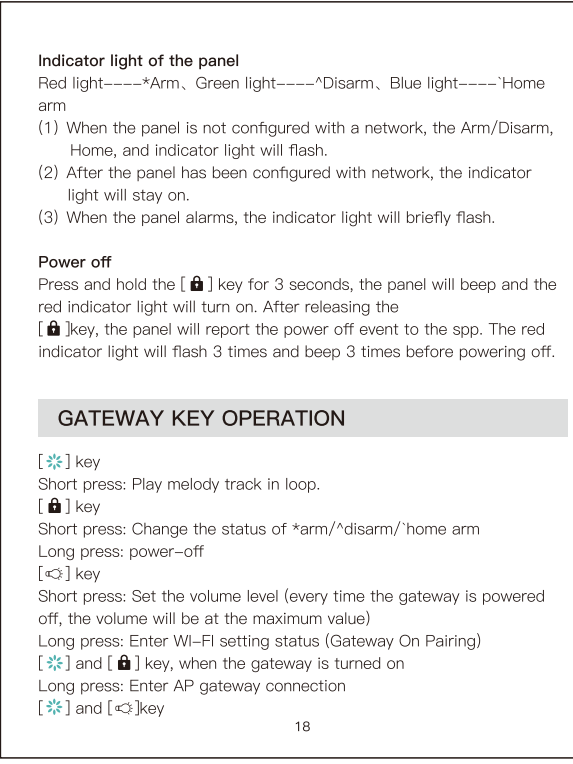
Indicator light of the panel

Red light----*Arm、Green light----^Disarm、Blue light----`Home arm

(1) When the panel is not configured with a network, the Arm/Disarm, Home, and indicator light will flash.

(2) After the panel has been configured with network, the indicator light will stay on.

(3) When the panel alarms, the indicator light will briefly flash.

Power off

Press and hold the [ 🔒 ] key for 3 seconds, the panel will beep and the red indicator light will turn on. After releasing the [ 🔒 ]key, the panel will report the power off event to the spp. The red indicator light will flash 3 times and beep 3 times before powering off.

GATEWAY KEY OPERATION

[ ❊ ] key

Short press: Play melody track in loop.

[ 🔒 ] key

Short press: Change the status of *arm/^disarm/`home arm

Long press: power-off

[ 🔈 ] key

Short press: Set the volume level (every time the gateway is powered off, the volume will be at the maximum value)

Long press: Enter WI-FI setting status (Gateway On Pairing)

[ ❊ ] and [ 🔒 ] key, when the gateway is turned on

Long press: Enter AP gateway connection

[ ❊ ] and [ 🔈 ]key

18